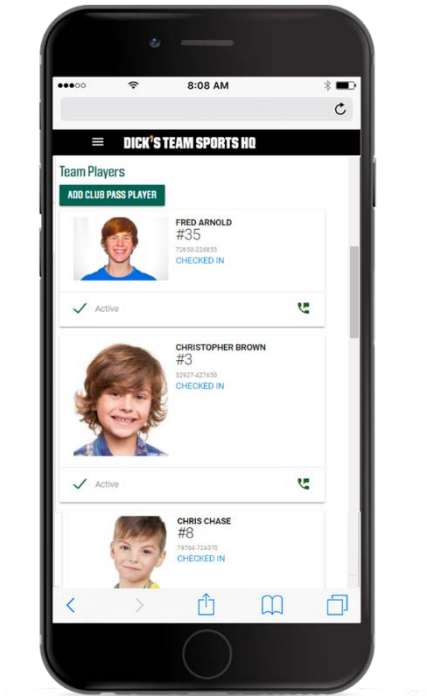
8:08 AM

DICK'S TEAM SPORTS HQ

Team Players

ADD CLUB PASS PLAYER

FRED ARNOLD
#35
72650-224835
CHECKED IN

Active

CHRISTOPHER BROWN
#3
52927-427650
CHECKED IN

Active

CHRIS CHASE
#8
79704-724070
CHECKED IN